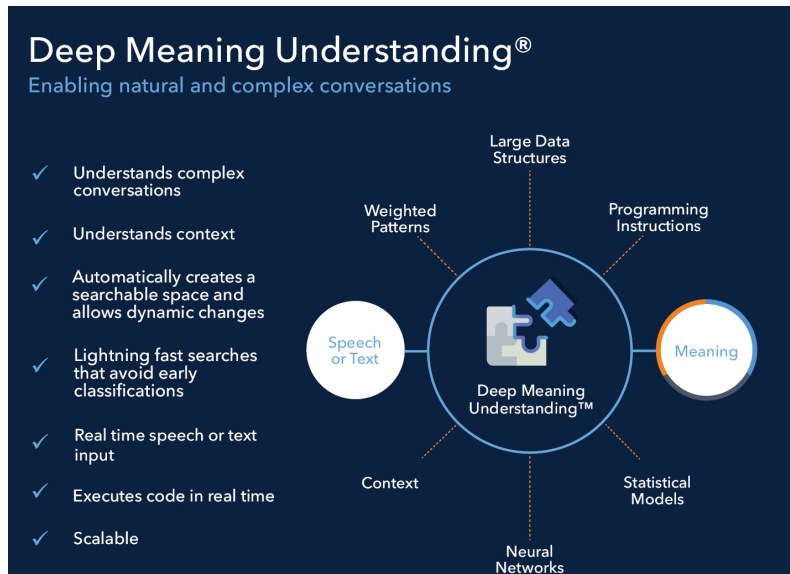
Deep Meaning Understanding®
Enabling natural and complex conversations

✓ Understands complex conversations

✓ Understands context

✓ Automatically creates a searchable space and allows dynamic changes

✓ Lightning fast searches that avoid early classifications

✓ Real time speech or text input

✓ Executes code in real time

✓ Scalable

Large Data Structures

Weighted Patterns

Programming Instructions

Speech or Text

Deep Meaning Understanding™

Meaning

Context

Statistical Models

Neural Networks